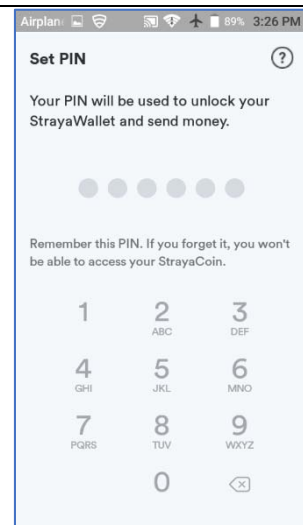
Airplane 89% 3:26 PM

Set PIN

?

Your PIN will be used to unlock your StrayaWallet and send money.

Remember this PIN. If you forget it, you won't be able to access your StrayaCoin.

1

2 ABC

3 DEF

4 GHI

5 JKL

6 MNO

7 PQRS

8 TUV

9 WXYZ

0